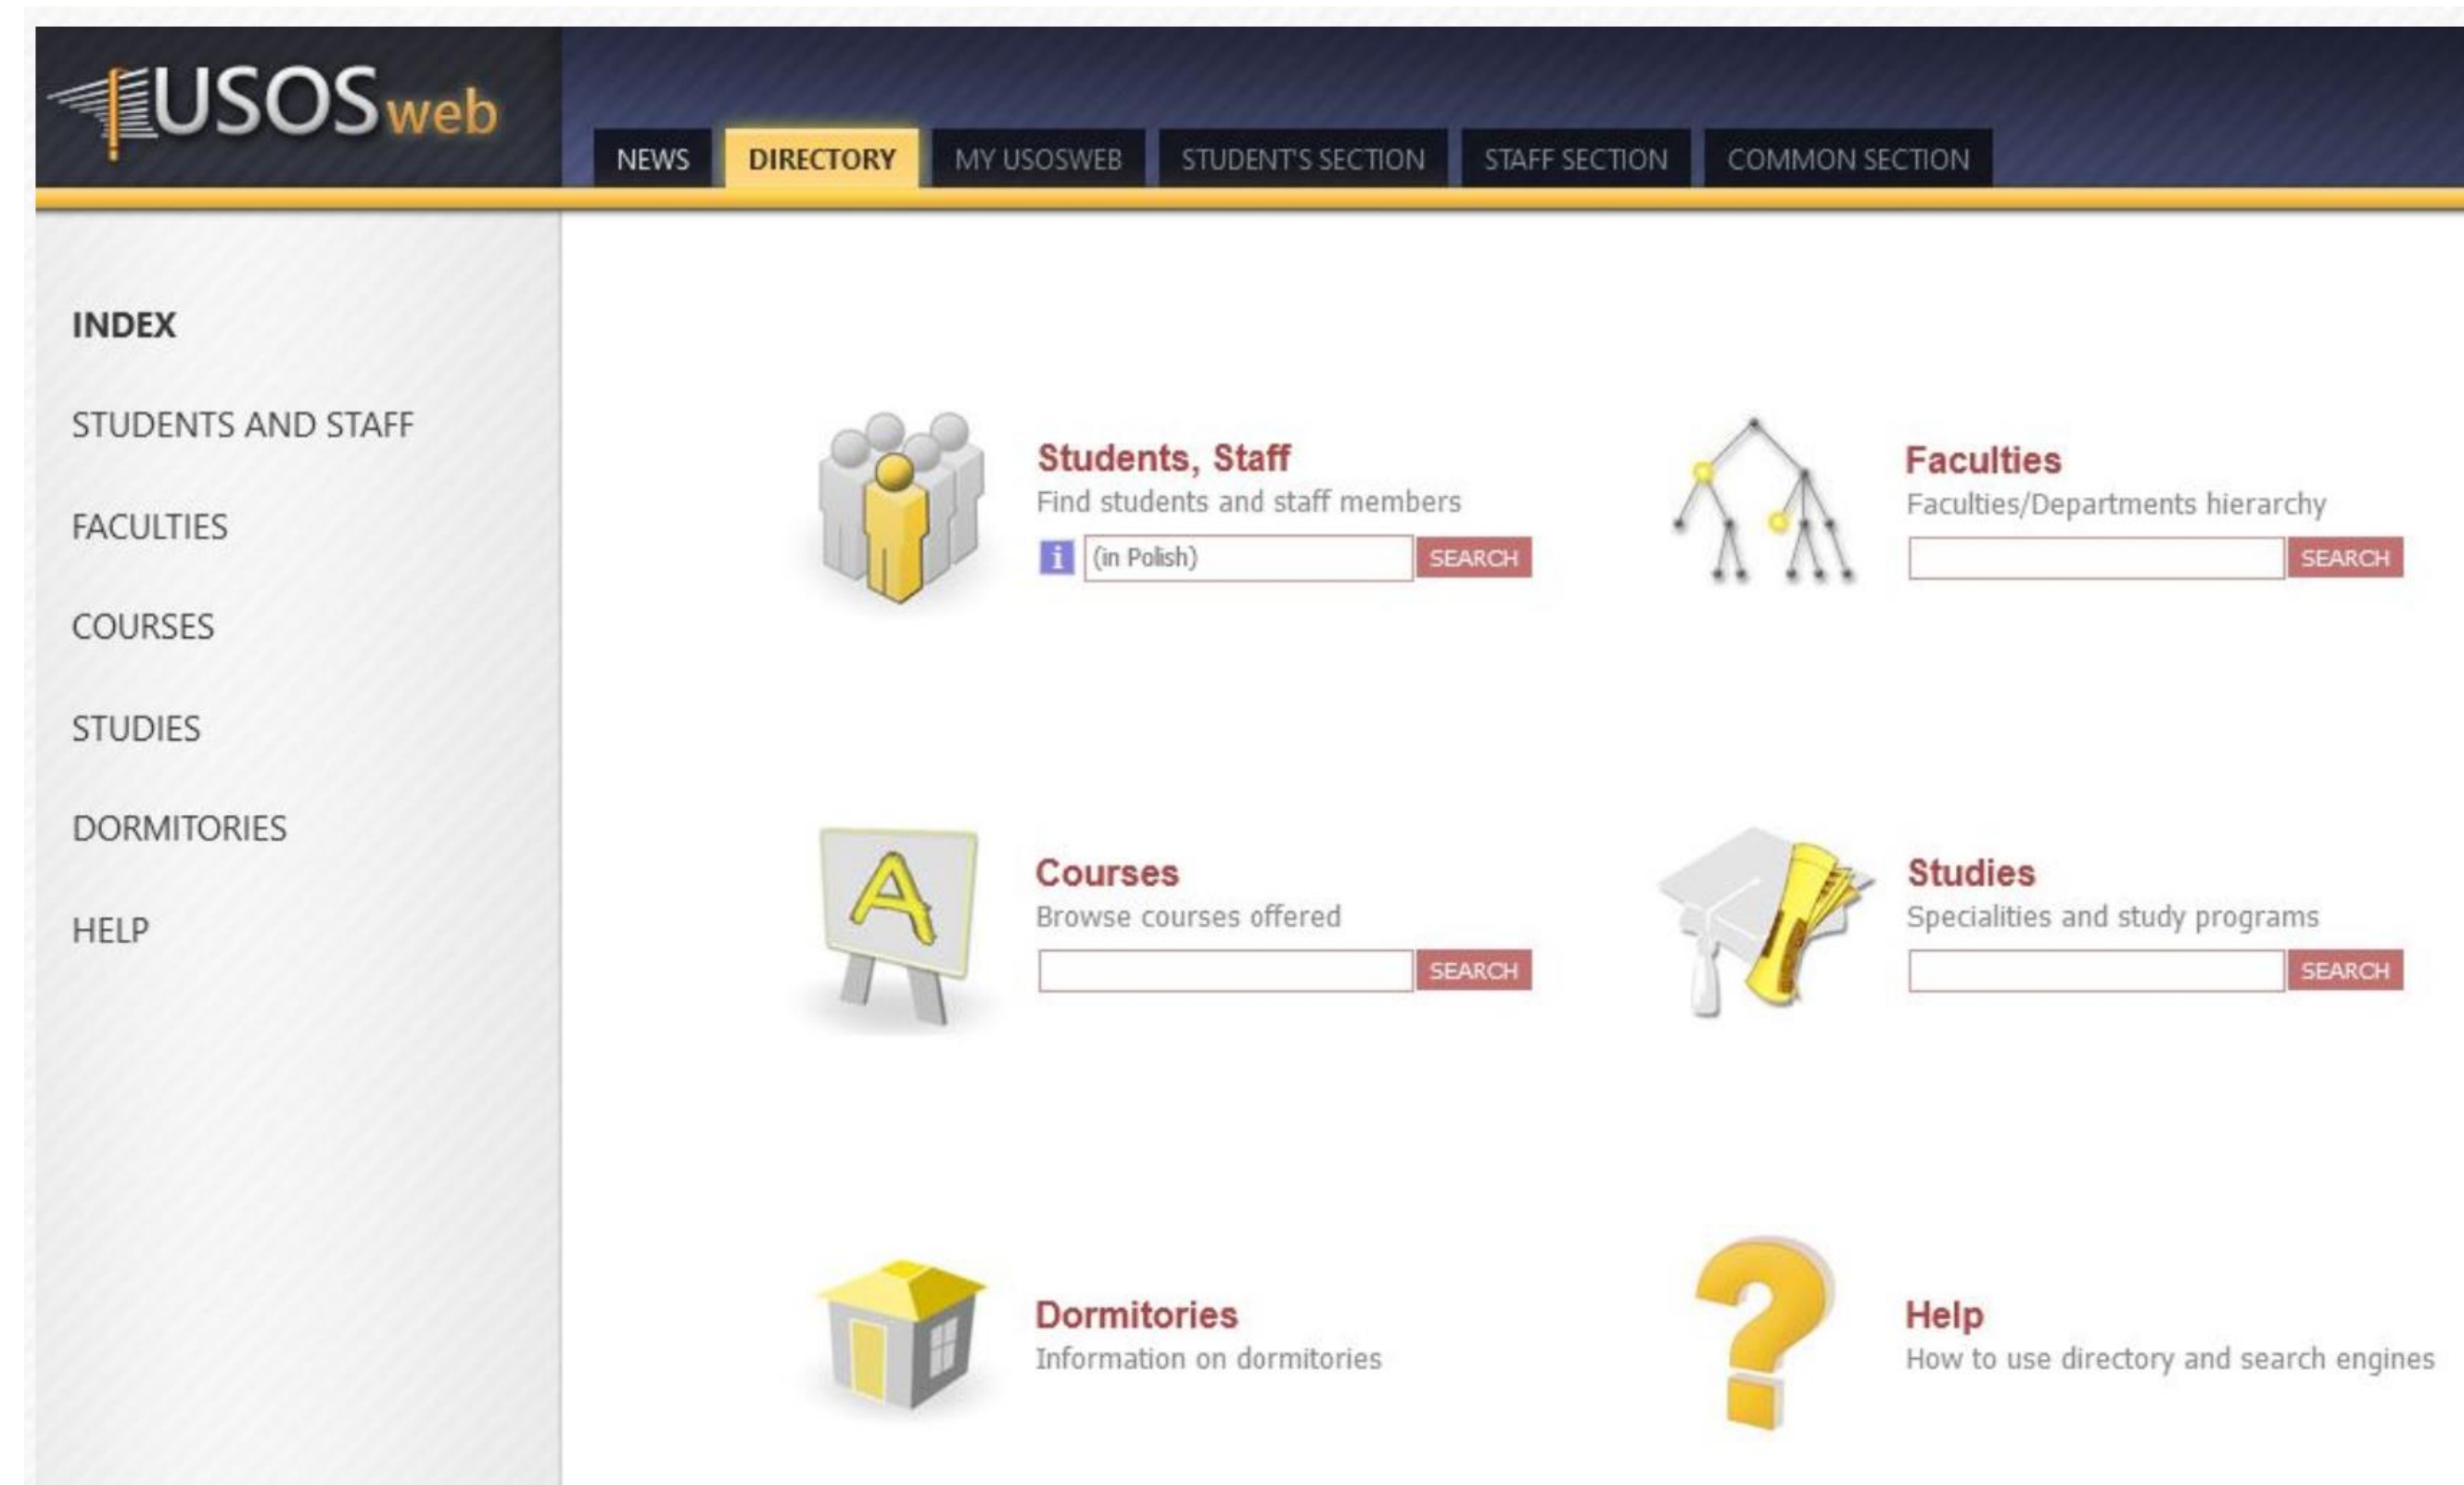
USOSweb

NEWS DIRECTORY MY USOSWEB STUDENT'S SECTION STAFF SECTION COMMON SECTION

INDEX

STUDENTS AND STAFF

FACULTIES

COURSES

STUDIES

DORMITORIES

HELP

Students, Staff
Find students and staff members
i (in Polish) SEARCH

Faculties
Faculties/Departments hierarchy
SEARCH

Courses
Browse courses offered
SEARCH

Studies
Specialities and study programs
SEARCH

Dormitories
Information on dormitories

Help
How to use directory and search engines